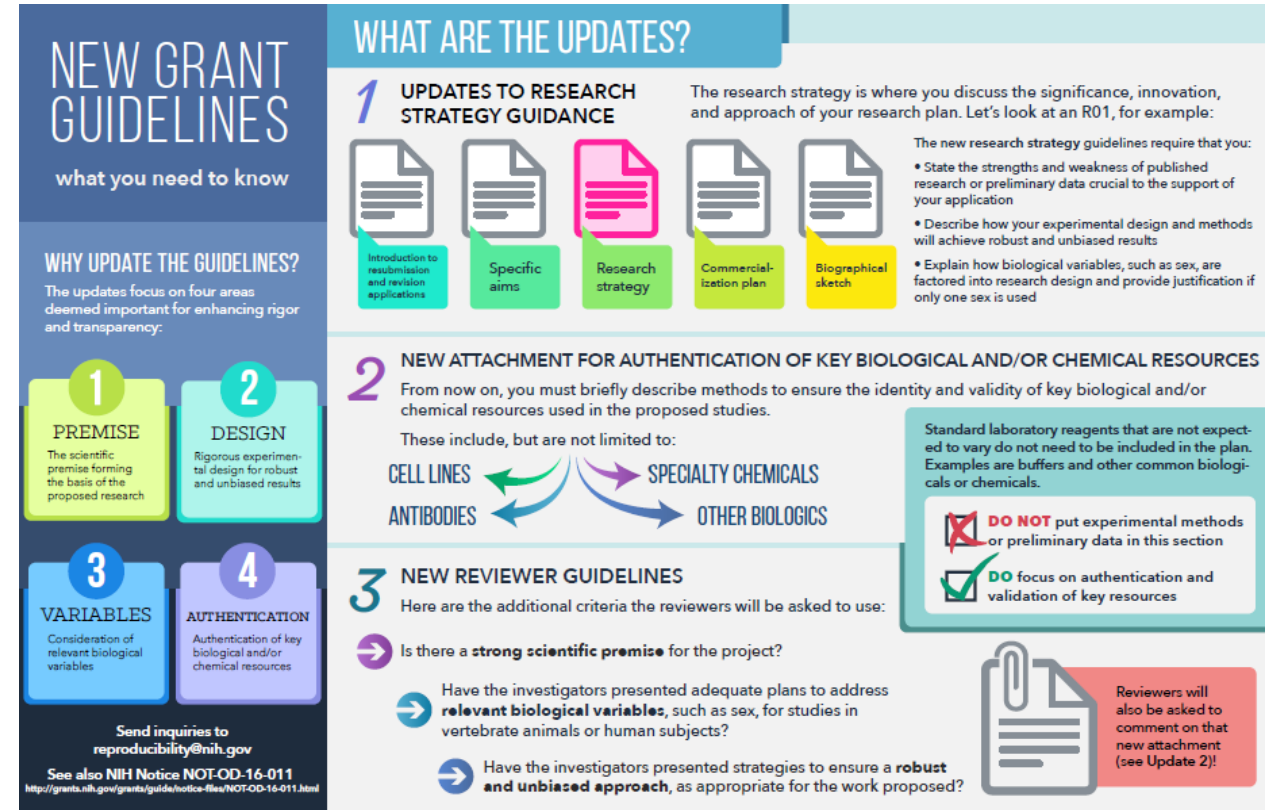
NEW GRANT GUIDELINES

what you need to know

WHY UPDATE THE GUIDELINES?

The updates focus on four areas deemed important for enhancing rigor and transparency:

1
PREMISE
The scientific premise forming the basis of the proposed research

2
DESIGN
Rigorous experimental design for robust and unbiased results

3
VARIABLES
Consideration of relevant biological variables

4
AUTHENTICATION
Authentication of key biological and/or chemical resources

Send inquiries to reproducibility@nih.gov

See also NIH Notice NOT-OD-16-011
http://grants.nih.gov/grants/guide/notice-files/NOT-OD-16-011.html

WHAT ARE THE UPDATES?

1 UPDATES TO RESEARCH STRATEGY GUIDANCE

The research strategy is where you discuss the significance, innovation, and approach of your research plan. Let's look at an R01, for example:

Introduction to resubmission and revision applications

Specific aims

Research strategy

Commercialization plan

Biographical sketch

The new research strategy guidelines require that you:

• State the strengths and weakness of published research or preliminary data crucial to the support of your application

• Describe how your experimental design and methods will achieve robust and unbiased results

• Explain how biological variables, such as sex, are factored into research design and provide justification if only one sex is used

2 NEW ATTACHMENT FOR AUTHENTICATION OF KEY BIOLOGICAL AND/OR CHEMICAL RESOURCES

From now on, you must briefly describe methods to ensure the identity and validity of key biological and/or chemical resources used in the proposed studies.

These include, but are not limited to:

CELL LINES
SPECIALTY CHEMICALS
ANTIBODIES
OTHER BIOLOGICS

Standard laboratory reagents that are not expected to vary do not need to be included in the plan. Examples are buffers and other common biologicals or chemicals.

DO NOT put experimental methods or preliminary data in this section

DO focus on authentication and validation of key resources

3 NEW REVIEWER GUIDELINES

Here are the additional criteria the reviewers will be asked to use:

Is there a strong scientific premise for the project?

Have the investigators presented adequate plans to address relevant biological variables, such as sex, for studies in vertebrate animals or human subjects?

Have the investigators presented strategies to ensure a robust and unbiased approach, as appropriate for the work proposed?

Reviewers will also be asked to comment on that new attachment (see Update 2)!